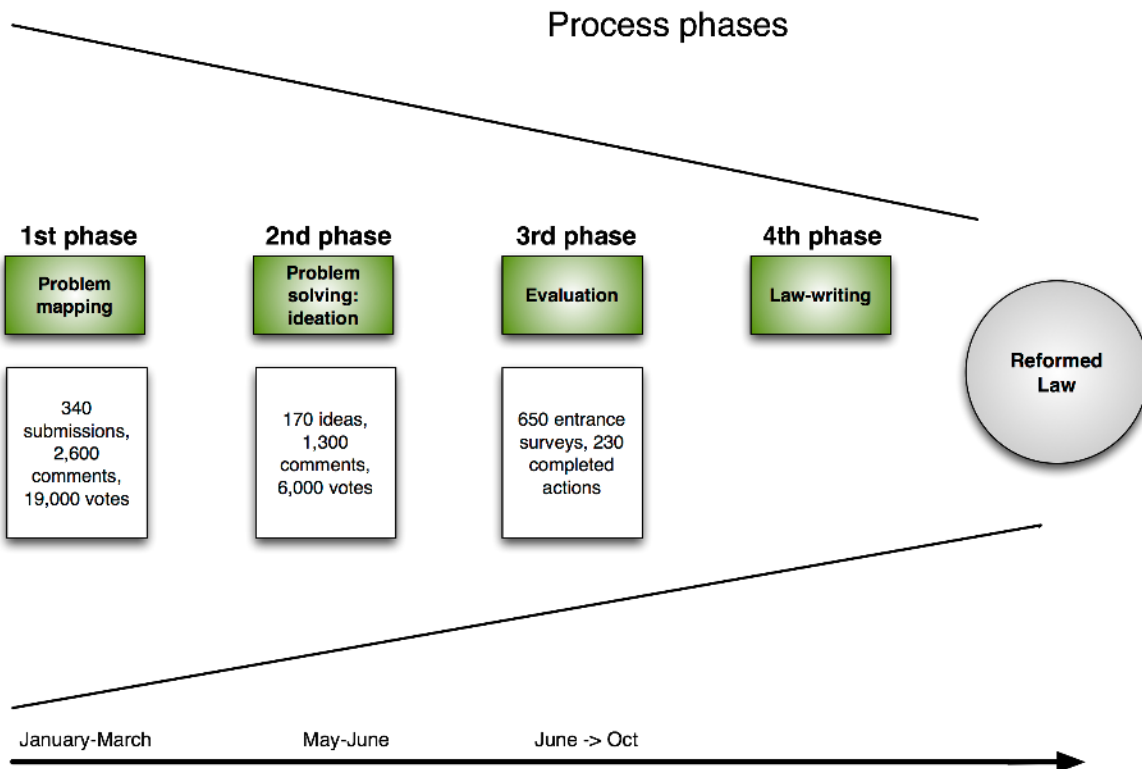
Process phases

1st phase

Problem mapping

340 submissions, 2,600 comments, 19,000 votes

2nd phase

Problem solving: ideation

170 ideas, 1,300 comments, 6,000 votes

3rd phase

Evaluation

650 entrance surveys, 230 completed actions

4th phase

Law-writing

Reformed Law

January-March

May-June

June -> Oct